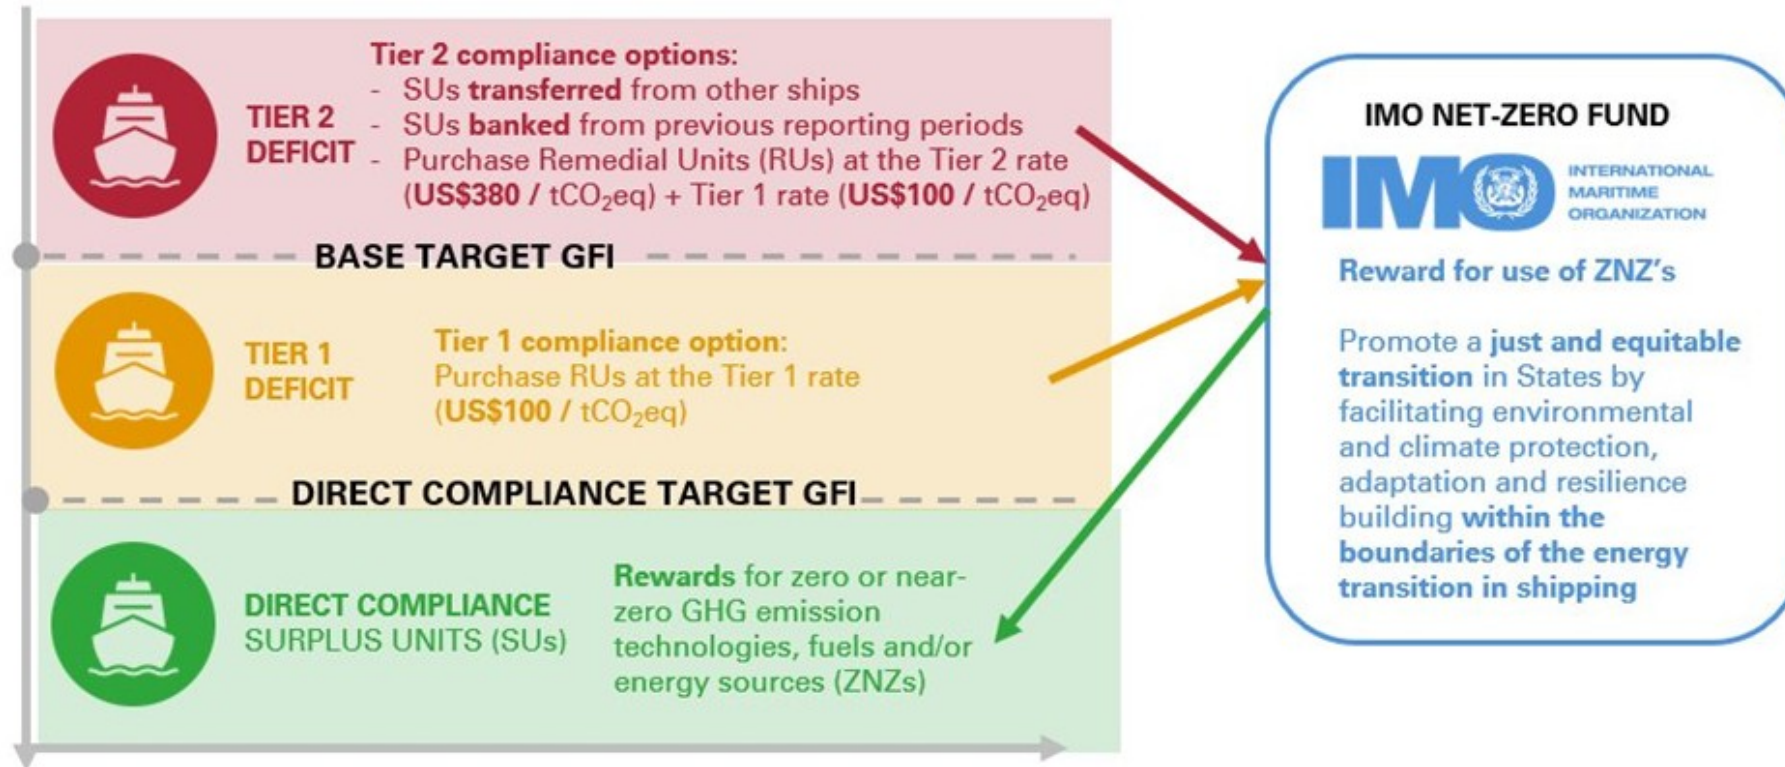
TIER 2 DEFICIT

Tier 2 compliance options:
- SUs transferred from other ships
- SUs banked from previous reporting periods
- Purchase Remedial Units (RUs) at the Tier 2 rate (US\$380 / $tCO_2eq$) + Tier 1 rate (US\$100 / $tCO_2eq$)

BASE TARGET GFI

TIER 1 DEFICIT

Tier 1 compliance option:
Purchase RUs at the Tier 1 rate (US\$100 / $tCO_2eq$)

DIRECT COMPLIANCE TARGET GFI

DIRECT COMPLIANCE SURPLUS UNITS (SUs)

Rewards for zero or near-zero GHG emission technologies, fuels and/or energy sources (ZNZs)

IMO NET-ZERO FUND

IMO INTERNATIONAL MARITIME ORGANIZATION

Reward for use of ZNZ's

Promote a just and equitable transition in States by facilitating environmental and climate protection, adaptation and resilience building within the boundaries of the energy transition in shipping